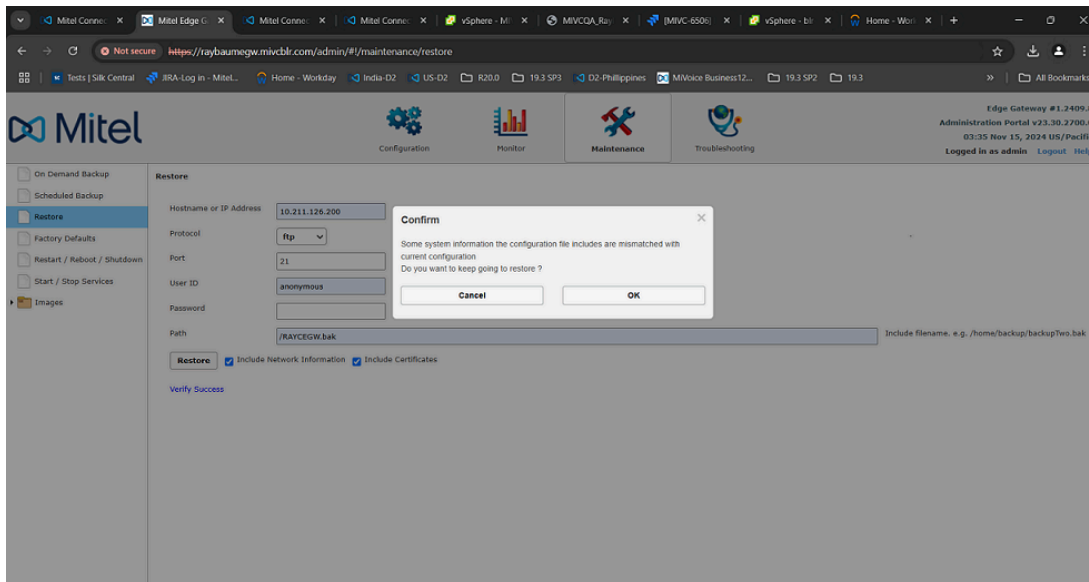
Mitel Connec × | Mitel Edge G × | Mitel Connec × | Mitel Connec × | vSphere - M × | MIVCQA_Ray × | [MIVC-6506] × | vSphere - bl × | Home - Wor × | +

Not secure https://raybaumegw.mivcblr.com/admin/#!/maintenance/restore

Tests | Silk Central | JIRA-Log in - Mitel... | Home - Workday | India-D2 | US-D2 | R20.0 | 19.3 SP3 | D2-Phillippines | MiVoice Business12... | 19.3 SP2 | 19.3 | » | All Bookmarks

Mitel

Configuration | Monitor | Maintenance | Troubleshooting

Edge Gateway #1.2409.
Administration Portal v23.30.2700.
03:35 Nov 15, 2024 US/Pacifi
Logged in as admin Logout Hel

On Demand Backup
Scheduled Backup
Restore
Factory Defaults
Restart / Reboot / Shutdown
Start / Stop Services
Images

Restore

Hostname or IP Address 10.211.126.200
Protocol ftp
Port 21
User ID anonymous
Password
Path /RAYCEGW.bak
Include filename. e.g. /home/backup/backupTwo.bak

Restore Include Network Information Include Certificates

Verify Success

Confirm
Some system information the configuration file includes are mismatched with current configuration
Do you want to keep going to restore ?
Cancel OK